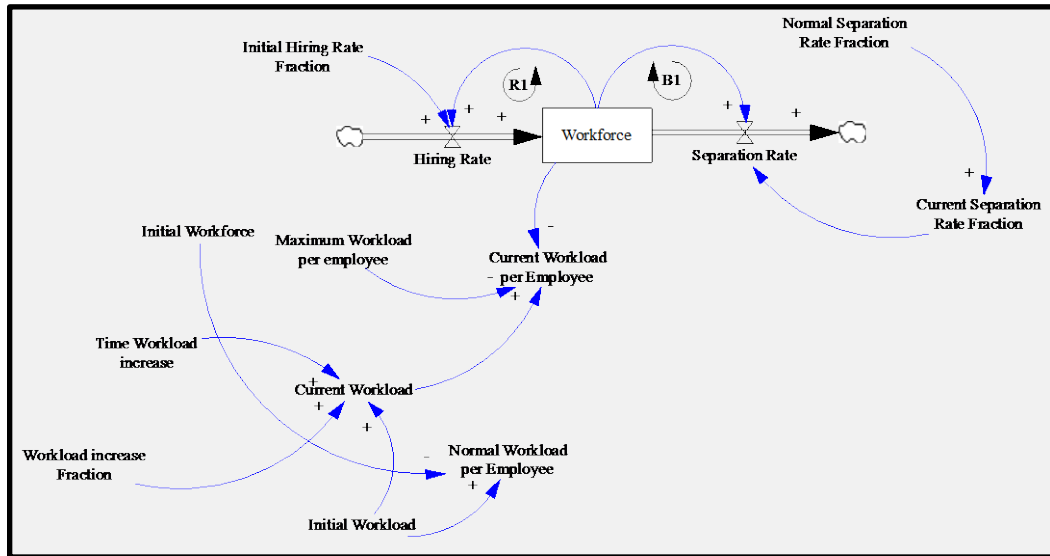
Normal Separation Rate Fraction

Initial Hiring Rate Fraction

R1

B1

+

+

+

+

+

Workforce

Hiring Rate

Separation Rate

+

Current Separation Rate Fraction

Initial Workforce

Maximum Workload per employee

-

Current Workload per Employee

-

+

Time Workload increase

+

Current Workload

+

+

Workload increase Fraction

-

Normal Workload per Employee

+

Initial Workload